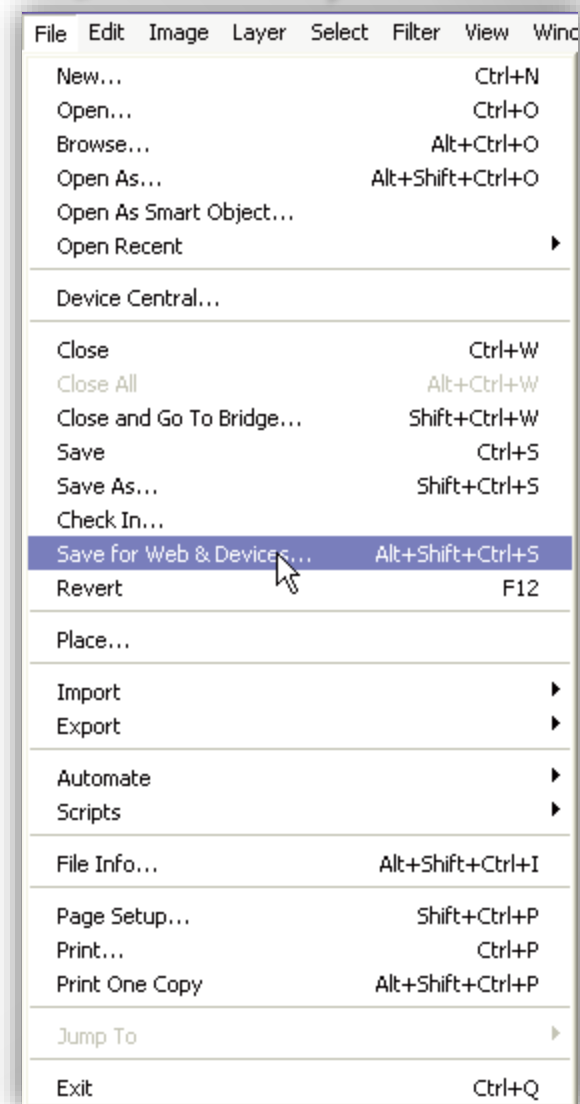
File Edit Image Layer Select Filter View Wind

New... Ctrl+N
Open... Ctrl+O
Browse... Alt+Ctrl+O
Open As... Alt+Shift+Ctrl+O
Open As Smart Object...
Open Recent

Device Central...

Close Ctrl+W
Close All Alt+Ctrl+W
Close and Go To Bridge... Shift+Ctrl+W
Save Ctrl+S
Save As... Shift+Ctrl+S
Check In...
Save for Web & Devices... Alt+Shift+Ctrl+S
Revert F12

Place...

Import
Export

Automate
Scripts

File Info... Alt+Shift+Ctrl+I

Page Setup... Shift+Ctrl+P
Print... Ctrl+P
Print One Copy Alt+Shift+Ctrl+P

Jump To

Exit Ctrl+Q